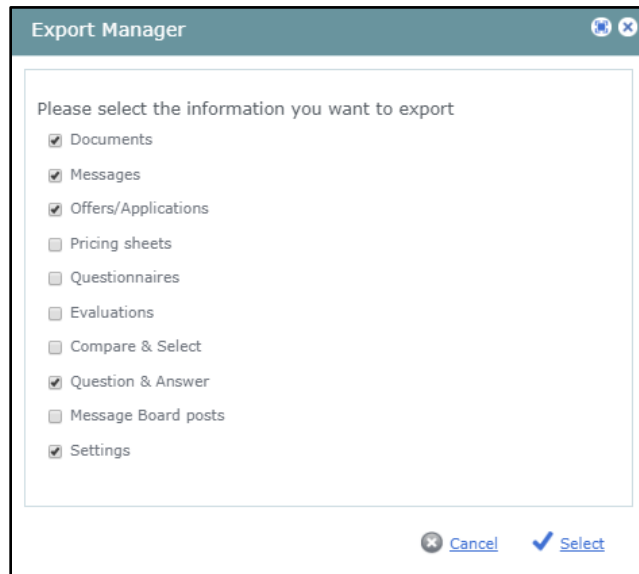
Export Manager

Please select the information you want to export
Documents
Messages
Offers/Applications
Pricing sheets
Questionnaires
Evaluations
Compare & Select
Question & Answer
Message Board posts
Settings

Cancel Select